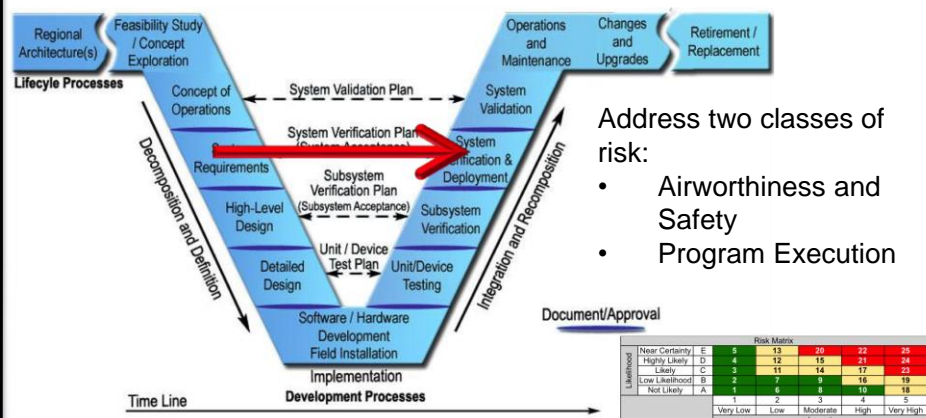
Regional Architecture(s)

Feasibility Study / Concept Exploration

Lifecycle Processes

Concept of Operations

System Validation Plan

System Verification Plan (System Acceptance)

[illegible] Requirements

Subsystem Verification Plan (Subsystem Acceptance)

High-Level Design

Unit / Device Test Plan

Detailed Design

Software / Hardware Development Field Installation

Implementation

Development Processes

Decomposition and Definition

Time Line

Operations and Maintenance

Changes and Upgrades

Retirement / Replacement

System Validation

System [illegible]erification & Deployment

Subsystem Verification

Unit/Device Testing

Integration and Recomposition

Document/Approval

Address two classes of risk:

• Airworthiness and Safety
• Program Execution

Risk Matrix

| Likelihood | | | | | | |
|---|---|---|---|---|---|---|
| Near Certainty | E | 5 | 13 | 20 | 22 | 25 |
| Highly Likely | D | 4 | 12 | 15 | 21 | 24 |
| Likely | C | 3 | 11 | 14 | 17 | 23 |
| Low Likelihood | B | 2 | 7 | 9 | 16 | 19 |
| Not Likely | A | 1 | 6 | 8 | 10 | 18 |
| | | 1 | 2 | 3 | 4 | 5 |
| | | Very Low | Low | Moderate | High | Very High |